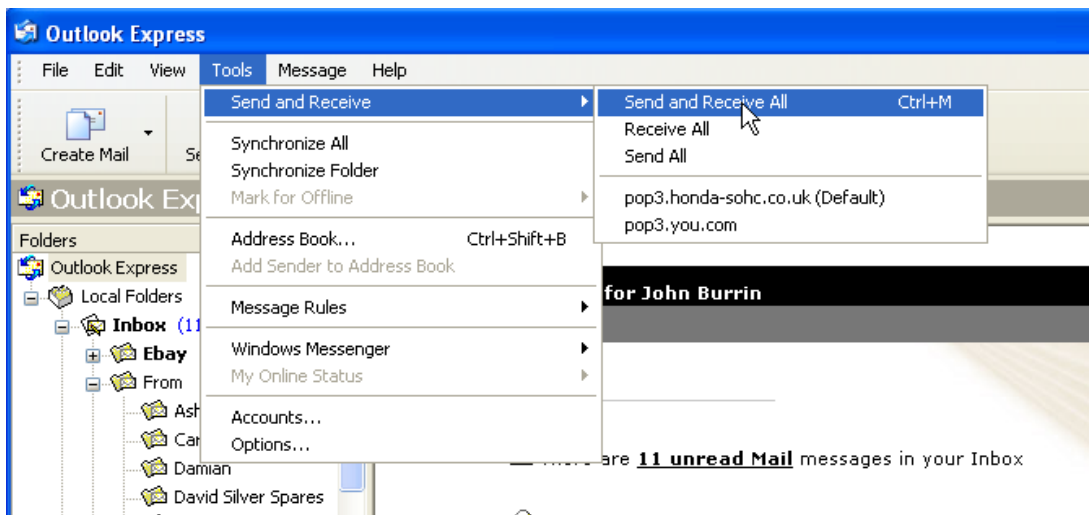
Outlook Express

File Edit View Tools Message Help

Create Mail Se

Outlook Exp

Folders

Outlook Express

Local Folders

Inbox (11

Ebay

From

Ash

Car

Damian

David Silver Spares

Send and Receive

Synchronize All

Synchronize Folder

Mark for Offline

Address Book... Ctrl+Shift+B

Add Sender to Address Book

Message Rules

Windows Messenger

My Online Status

Accounts...

Options...

Send and Receive All Ctrl+M

Receive All

Send All

pop3.honda-sohc.co.uk (Default)

pop3.you.com

for John Burrin

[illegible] are 11 unread Mail messages in your Inbox